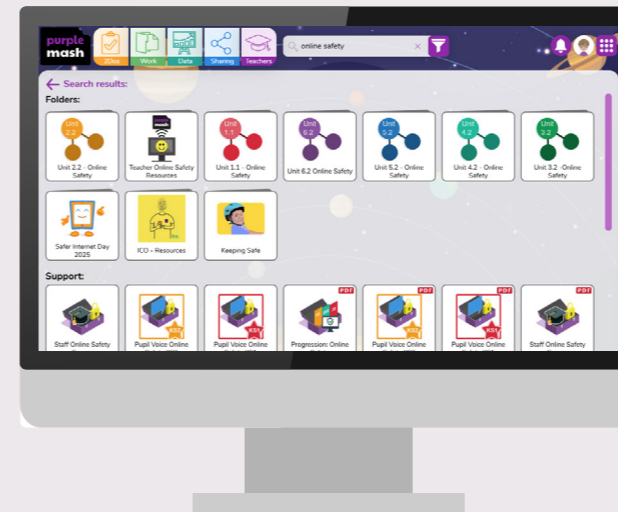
purple mash

2Dos

Work

Data

Sharing

Teachers

online safety

Search results:

Folders:

Unit 2.2

Unit 2.2 - Online Safety

mash

Teacher Online Safety Resources

Unit 1.1

Unit 1.1 - Online Safety

Unit 6.2

Unit 6.2 Online Safety

Unit 5.2

Unit 5.2 - Online Safety

Unit 4.2

Unit 4.2 - Online Safety

Unit 3.2

Unit 3.2 - Online Safety

Safer Internet Day 2025

ICO - Resources

Keeping Safe

Support:

PDF

PDF

PDF

PDF

KS2

KS1

KS2

KS1

Staff Online Safety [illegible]

Pupil Voice Online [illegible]

Pupil Voice Online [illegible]

Progression: Online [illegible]

Pupil Voice Online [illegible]

Pupil Voice Online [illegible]

Staff Online Safety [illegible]